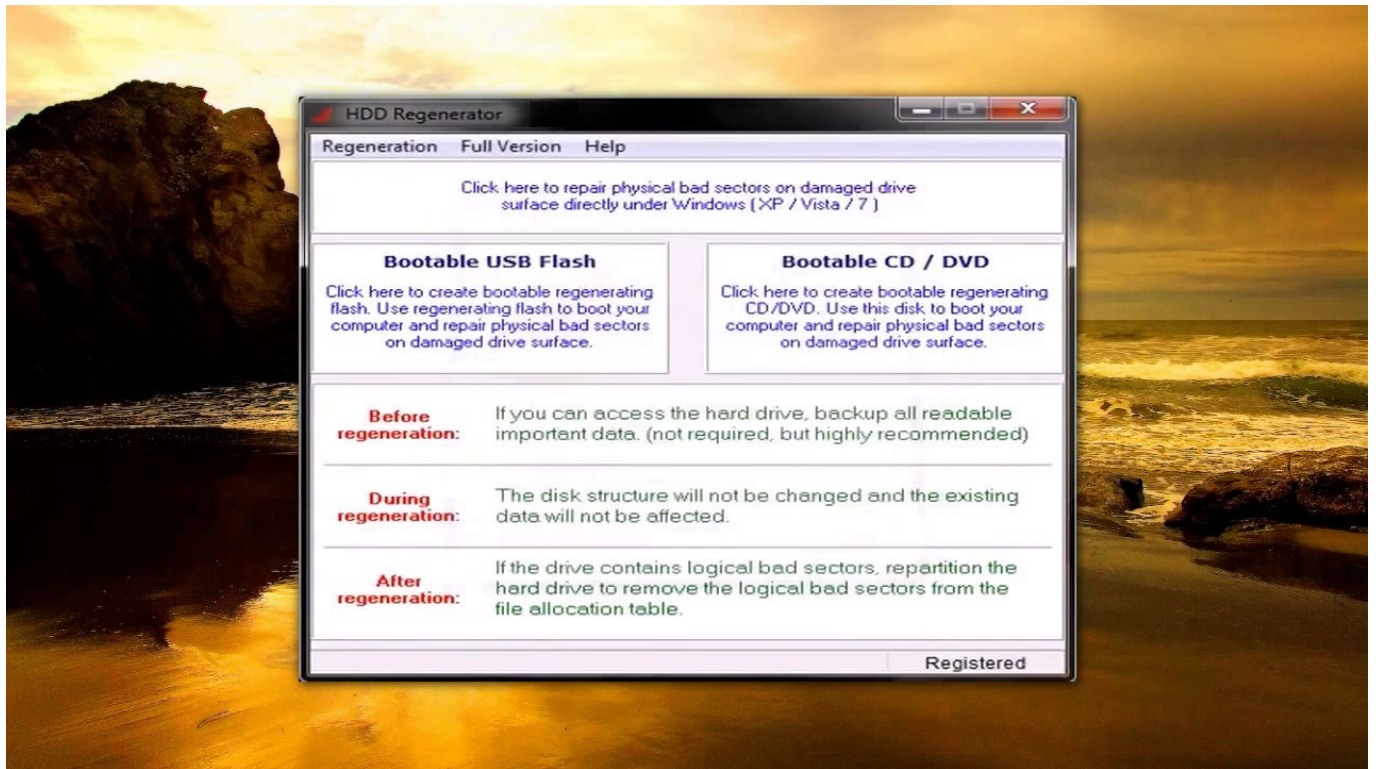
HDD Regenerator

Regeneration Full Version Help

Click here to repair physical bad sectors on damaged drive surface directly under Windows ( XP / Vista / 7 )

Bootable USB Flash

Click here to create bootable regenerating flash. Use regenerating flash to boot your computer and repair physical bad sectors on damaged drive surface.

Bootable CD / DVD

Click here to create bootable regenerating CD/DVD. Use this disk to boot your computer and repair physical bad sectors on damaged drive surface.

Before regeneration:

If you can access the hard drive, backup all readable important data. (not required, but highly recommended)

During regeneration:

The disk structure will not be changed and the existing data will not be affected.

After regeneration:

If the drive contains logical bad sectors, repartition the hard drive to remove the logical bad sectors from the file allocation table.

Registered